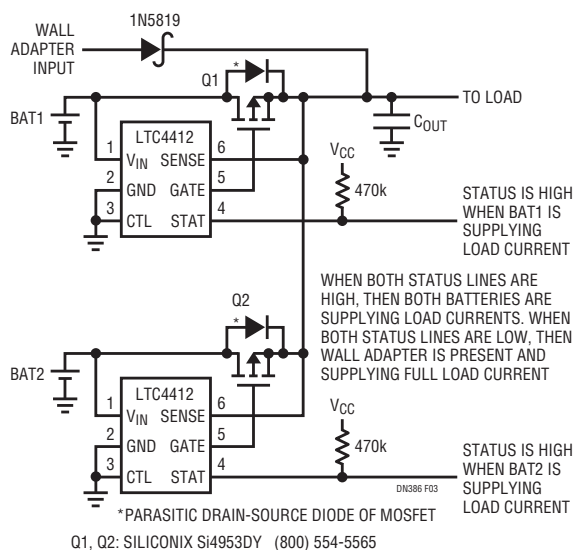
WALL ADAPTER INPUT

1N5819

Q1

*

TO LOAD

BAT1

$C_{OUT}$

LTC4412

1 $V_{IN}$ SENSE 6

2 GND GATE 5

3 CTL STAT 4

$V_{CC}$

470k

STATUS IS HIGH WHEN BAT1 IS SUPPLYING LOAD CURRENT

WHEN BOTH STATUS LINES ARE HIGH, THEN BOTH BATTERIES ARE SUPPLYING LOAD CURRENTS. WHEN BOTH STATUS LINES ARE LOW, THEN WALL ADAPTER IS PRESENT AND SUPPLYING FULL LOAD CURRENT

Q2

*

BAT2

LTC4412

1 $V_{IN}$ SENSE 6

2 GND GATE 5

3 CTL STAT 4

$V_{CC}$

470k

STATUS IS HIGH WHEN BAT2 IS SUPPLYING LOAD CURRENT

DN386 F03

*PARASITIC DRAIN-SOURCE DIODE OF MOSFET

Q1, Q2: SILICONIX Si4953DY (800) 554-5565